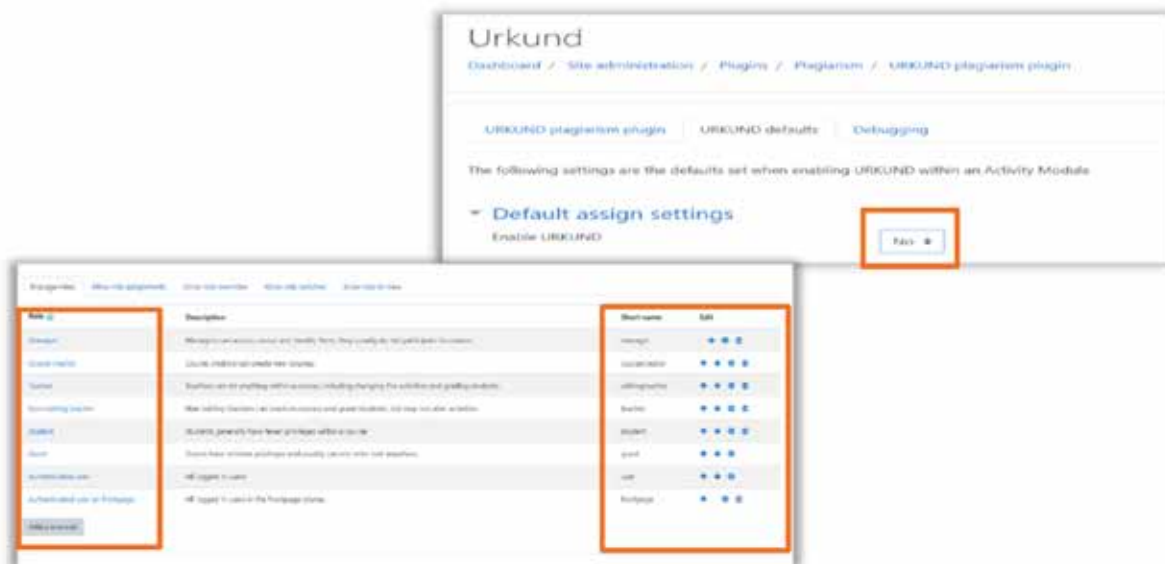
Urkund

Dashboard / Site administration / Plugins / Plagiarism / URKUND plagiarism plugin

URKUND plagiarism plugin | URKUND defaults | Debugging

The following settings are the defaults set when enabling URKUND within an Activity Modules

Default assign settings

Enable URKUND

No

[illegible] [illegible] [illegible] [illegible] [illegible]

| Role | Description | Short name | Edit |
|---|---|---|---|
| Manager | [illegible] | manager | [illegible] |
| Course creator | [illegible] | coursecreator | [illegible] |
| Teacher | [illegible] | editingteacher | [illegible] |
| Non-editing teacher | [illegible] | teacher | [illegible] |
| Student | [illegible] | student | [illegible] |
| Guest | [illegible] | guest | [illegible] |
| Authenticated user | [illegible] | user | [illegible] |
| Authenticated user on frontpage | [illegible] | frontpage | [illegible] |

Add a new role